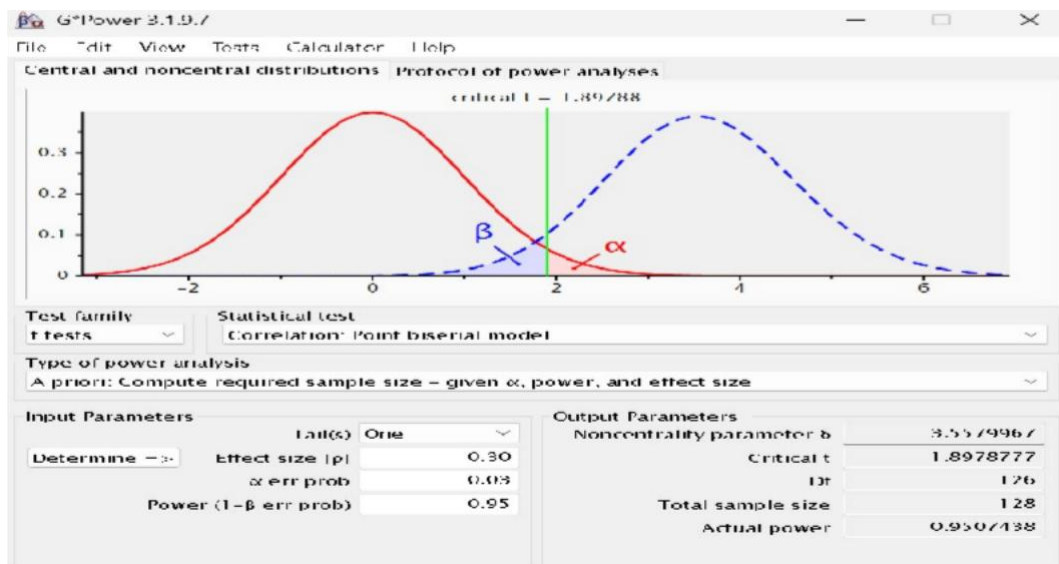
G*Power 3.1.9.7

File Edit View Tests Calculator Help

Central and noncentral distributions | Protocol of power analyses

critical t = 1.89788

0.3
0.2
0.1
0

-2 0 2 4 6

β α

Test family
t tests

Statistical test
Correlation: Point biserial model

Type of power analysis
A priori: Compute required sample size – given α, power, and effect size

Input Parameters

Tail(s) One

Determine =>

Effect size |ρ| 0.30

α err prob 0.03

Power (1–β err prob) 0.95

Output Parameters

| | |
|---|---|
| Noncentrality parameter δ | 3.5579967 |
| Critical t | 1.8978777 |
| Df | 126 |
| Total sample size | 128 |
| Actual power | 0.9507438 |